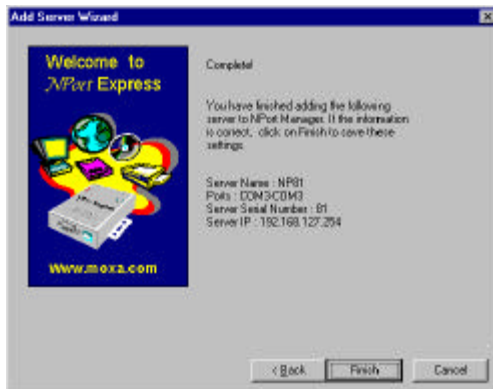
Add Server Wizard

Welcome to NPort Express

Www.moxa.com

Complete!

You have finished adding the following server to NPort Manager. If the information is correct, click on Finish to save these settings.

Server Name : NP81
Ports : COM3-COM3
Server Serial Number : 81
Server IP : 192.168.127.254

< Back
Finish
Cancel